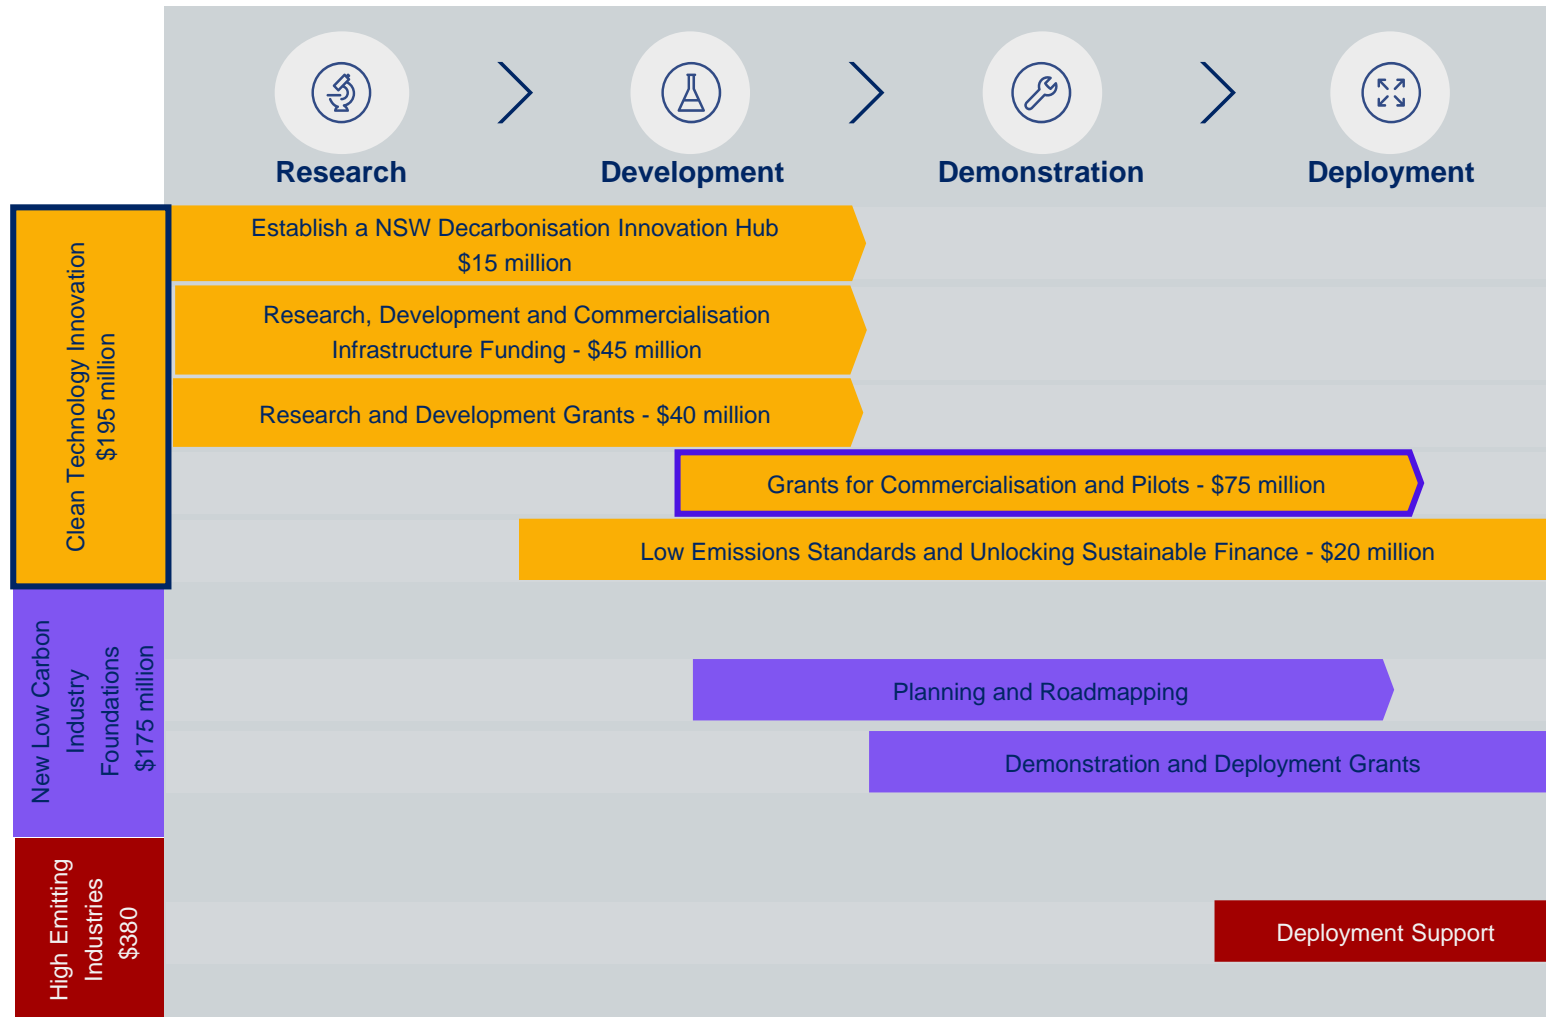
Research

Development

Demonstration

Deployment

Clean Technology Innovation
$195 million

Establish a NSW Decarbonisation Innovation Hub
$15 million

Research, Development and Commercialisation Infrastructure Funding - $45 million

Research and Development Grants - $40 million

Grants for Commercialisation and Pilots - $75 million

Low Emissions Standards and Unlocking Sustainable Finance - $20 million

New Low Carbon Industry Foundations
$175 million

Planning and Roadmapping

Demonstration and Deployment Grants

High Emitting Industries
$380

Deployment Support